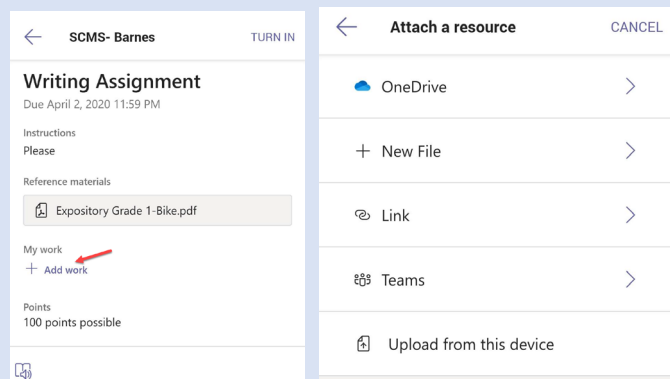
SCMS- Barnes

TURN IN

Writing Assignment

Due April 2, 2020 11:59 PM

Instructions

Please

Reference materials

Expository Grade 1-Bike.pdf

My work

+ Add work

Points

100 points possible

Attach a resource

CANCEL

OneDrive

+ New File

Link

Teams

Upload from this device